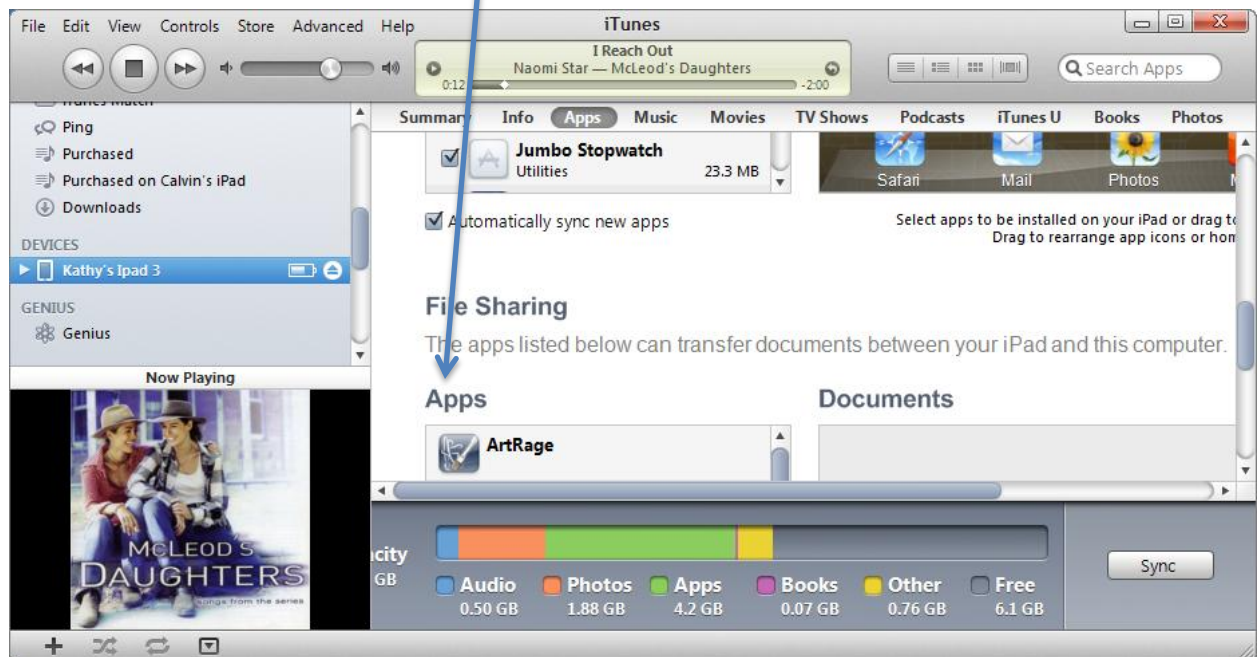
File Edit View Controls Store Advanced Help

iTunes

I Reach Out
Naomi Star — McLeod's Daughters
0:12 -2:00

Search Apps

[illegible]
Ping
Purchased
Purchased on Calvin's iPad
Downloads

DEVICES
Kathy's Ipad 3

GENIUS
Genius

Now Playing

McLEOD'S DAUGHTERS
songs from the series

Summary Info Apps Music Movies TV Shows Podcasts iTunes U Books Photos

Jumbo Stopwatch
Utilities 23.3 MB

Safari Mail Photos

Automatically sync new apps

Select apps to be installed on your iPad or drag to
Drag to rearrange app icons or hom

File Sharing

The apps listed below can transfer documents between your iPad and this computer.

Apps

Documents

ArtRage

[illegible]city
GB

Audio 0.50 GB
Photos 1.88 GB
Apps 4.2 GB
Books 0.07 GB
Other 0.76 GB
Free 6.1 GB

Sync